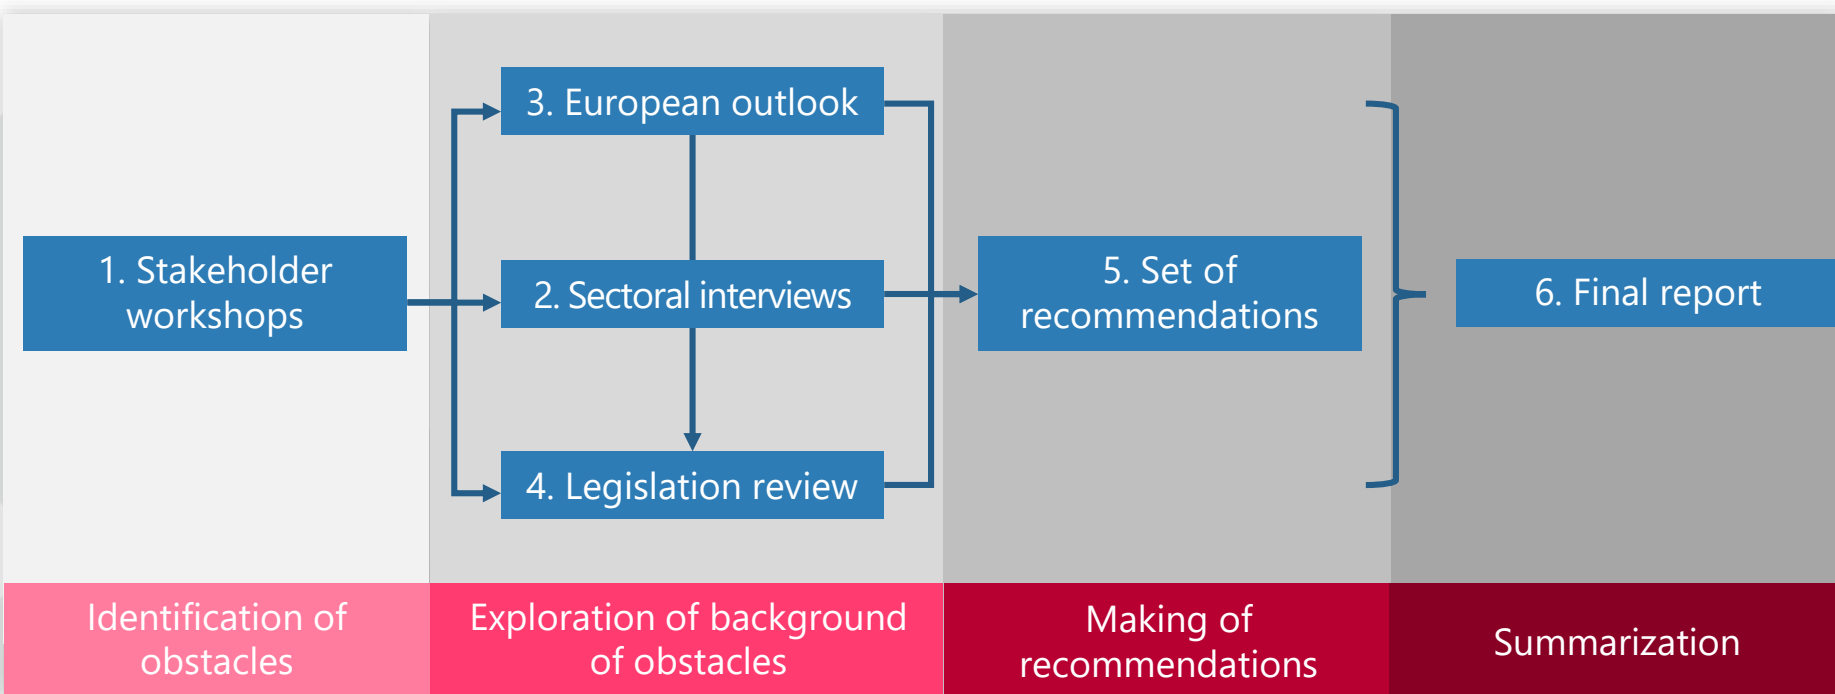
1. Stakeholder workshops

3. European outlook

2. Sectoral interviews

4. Legislation review

5. Set of recommendations

6. Final report

Identification of obstacles

Exploration of background of obstacles

Making of recommendations

Summarization